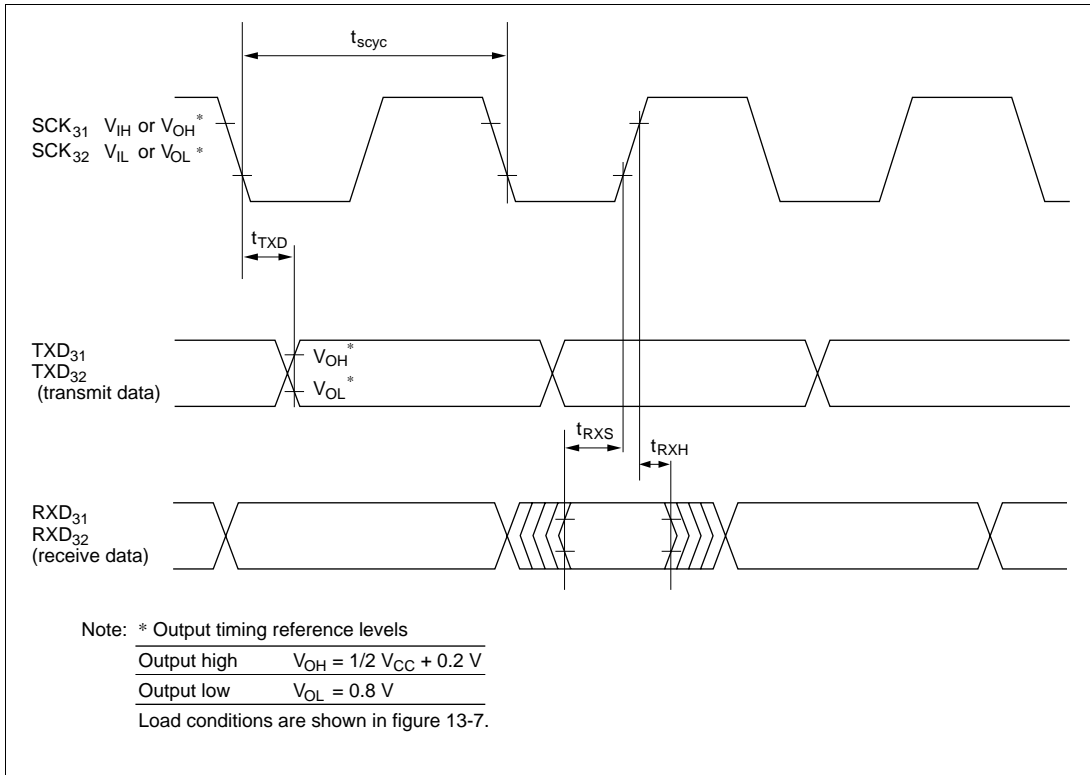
$t_{scyc}$

$SCK_{31}$ $V_{IH}$ or $V_{OH}$*
$SCK_{32}$ $V_{IL}$ or $V_{OL}$*

$t_{TXD}$

$TXD_{31}$
$TXD_{32}$
(transmit data)

$V_{OH}$*
$V_{OL}$*

$t_{RXS}$

$t_{RXH}$

$RXD_{31}$
$RXD_{32}$
(receive data)

Note: * Output timing reference levels

| | |
|---|---|
| Output high | $V_{OH} = 1/2\ V_{CC} + 0.2\ V$ |
| Output low | $V_{OL} = 0.8\ V$ |

Load conditions are shown in figure 13-7.